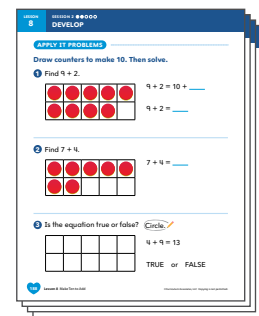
LESSON 8

SESSION 2 ●●○○○

DEVELOP

APPLY IT PROBLEMS

Draw counters to make 10. Then solve.

1 Find 9 + 2.

9 + 2 = 10 + ____

9 + 2 = ____

2 Find 7 + 4.

7 + 4 = ____

3 Is the equation true or false? Circle.

4 + 9 = 13

TRUE or FALSE

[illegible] Lesson 8 Make Ten to Add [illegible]